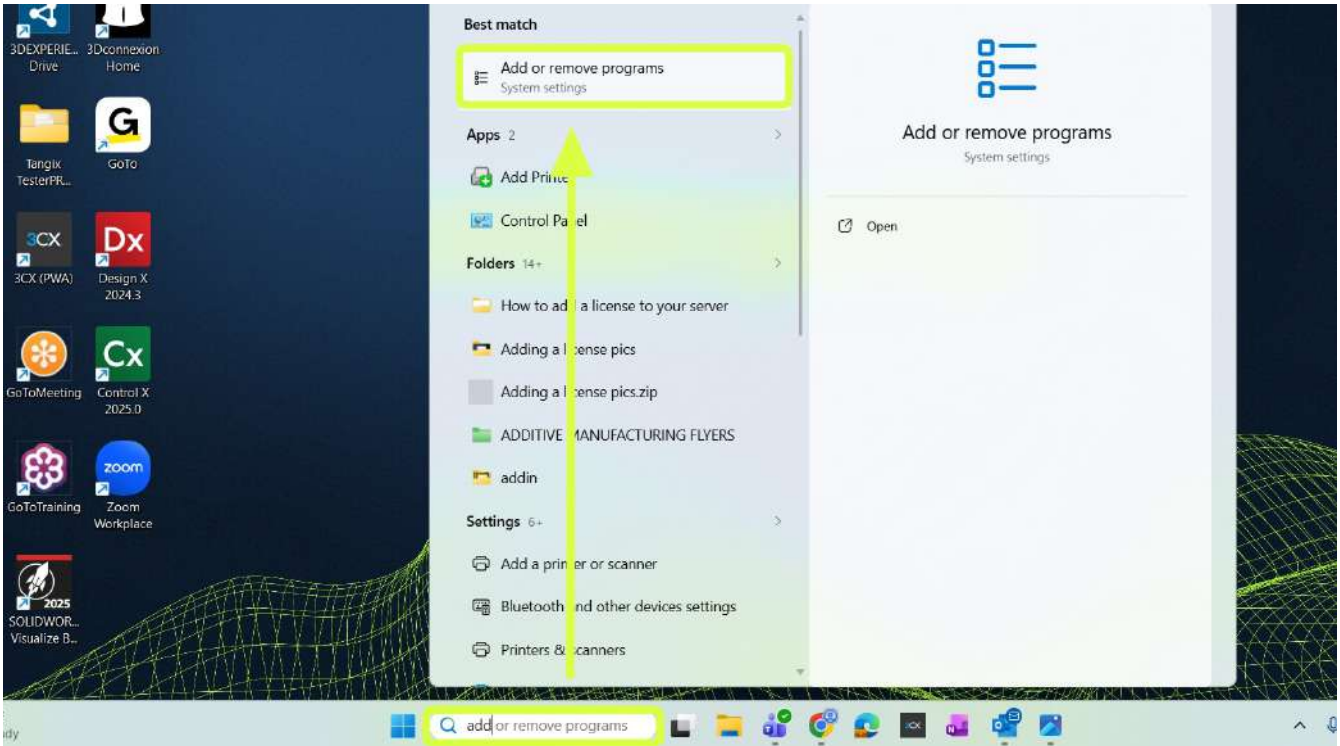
3DEXPERIE... Drive

3Dconnexion Home

Tangix TesterPR...

GoTo

3CX (PWA)

Design X 2024.3

GoToMeeting

Control X 2025.0

GoToTraining

Zoom Workplace

2025 SOLIDWOR... Visualize B...

Best match

Add or remove programs
System settings

Apps 2

Add Print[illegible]

Control Pa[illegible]el

Folders 14+

How to ad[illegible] a license to your server

Adding a l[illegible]cense pics

Adding a l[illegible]cense pics.zip

ADDITIVE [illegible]ANUFACTURING FLYERS

addin

Settings 6+

Add a prin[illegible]er or scanner

Bluetooth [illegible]nd other devices settings

Printers & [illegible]canners

Add or remove programs
System settings

Open

add or remove programs

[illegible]dy